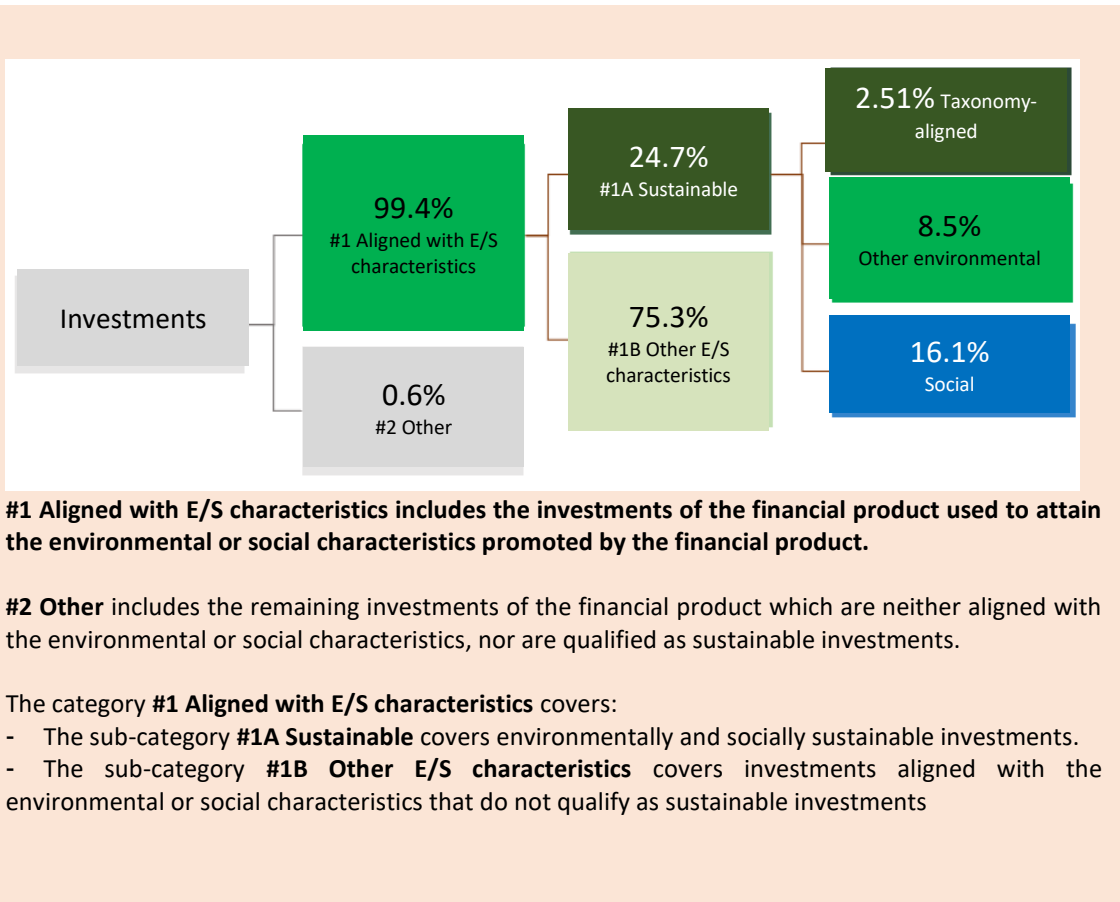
Investments

99.4%
#1 Aligned with E/S characteristics

0.6%
#2 Other

24.7%
#1A Sustainable

75.3%
#1B Other E/S characteristics

2.51% Taxonomy-aligned

8.5%
Other environmental

16.1%
Social

**#1 Aligned with E/S characteristics includes the investments of the financial product used to attain the environmental or social characteristics promoted by the financial product.**

**#2 Other** includes the remaining investments of the financial product which are neither aligned with the environmental or social characteristics, nor are qualified as sustainable investments.

The category **#1 Aligned with E/S characteristics** covers:
- The sub-category **#1A Sustainable** covers environmentally and socially sustainable investments.
- The sub-category **#1B Other E/S characteristics** covers investments aligned with the environmental or social characteristics that do not qualify as sustainable investments